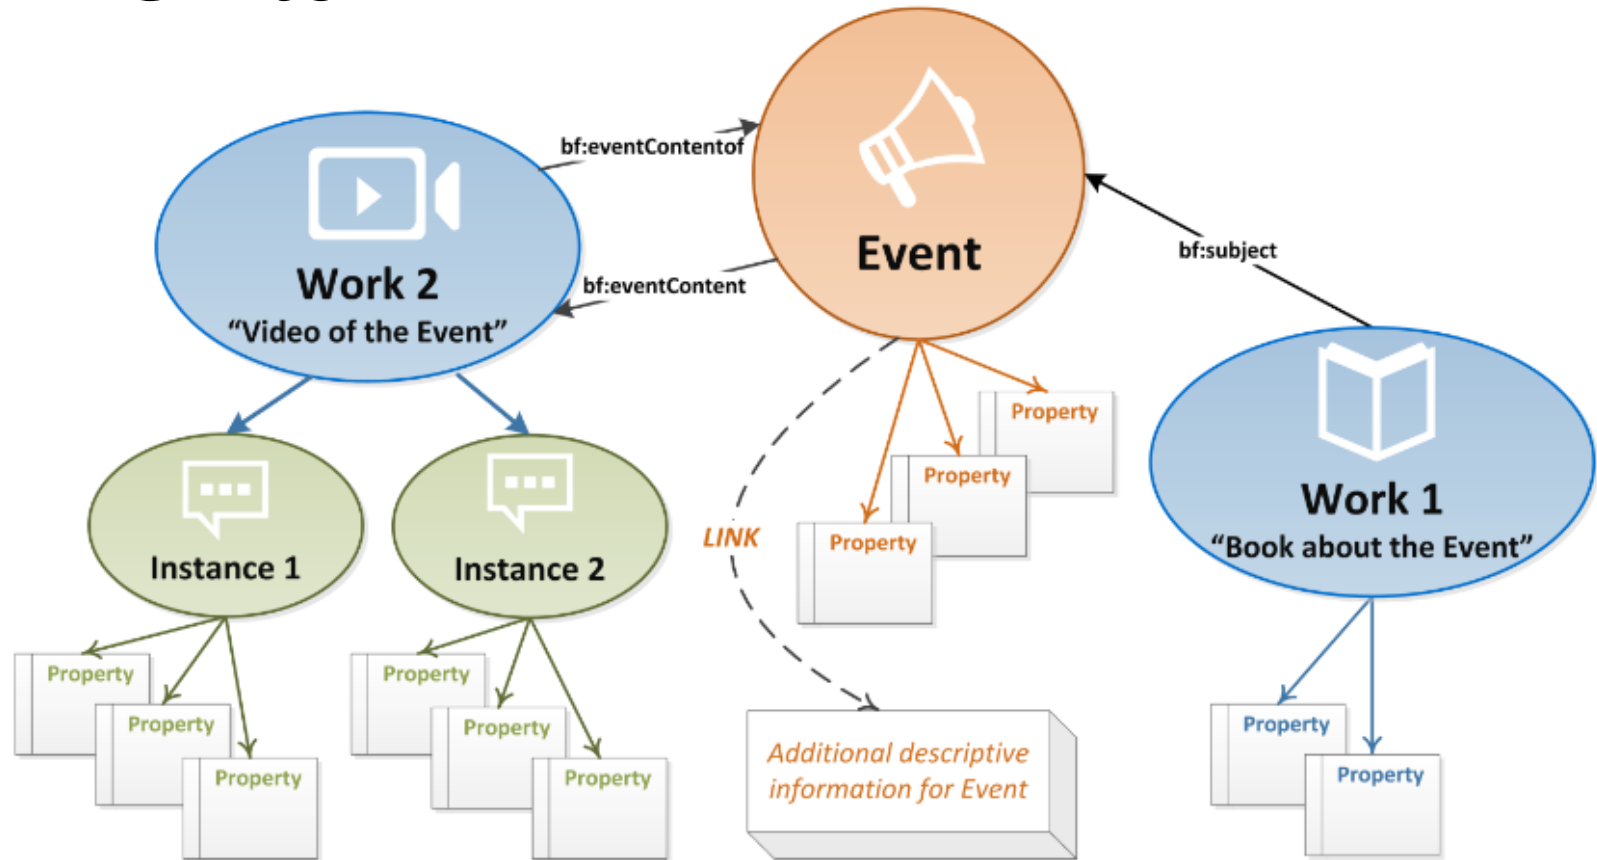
bf:eventContentof

bf:eventContent

Work 2
"Video of the Event"

Event

bf:subject

Work 1
"Book about the Event"

Instance 1

Instance 2

Property

Property

Property

Property

Property

Property

Property

Property

Property

LINK

Additional descriptive information for Event

Property

Property